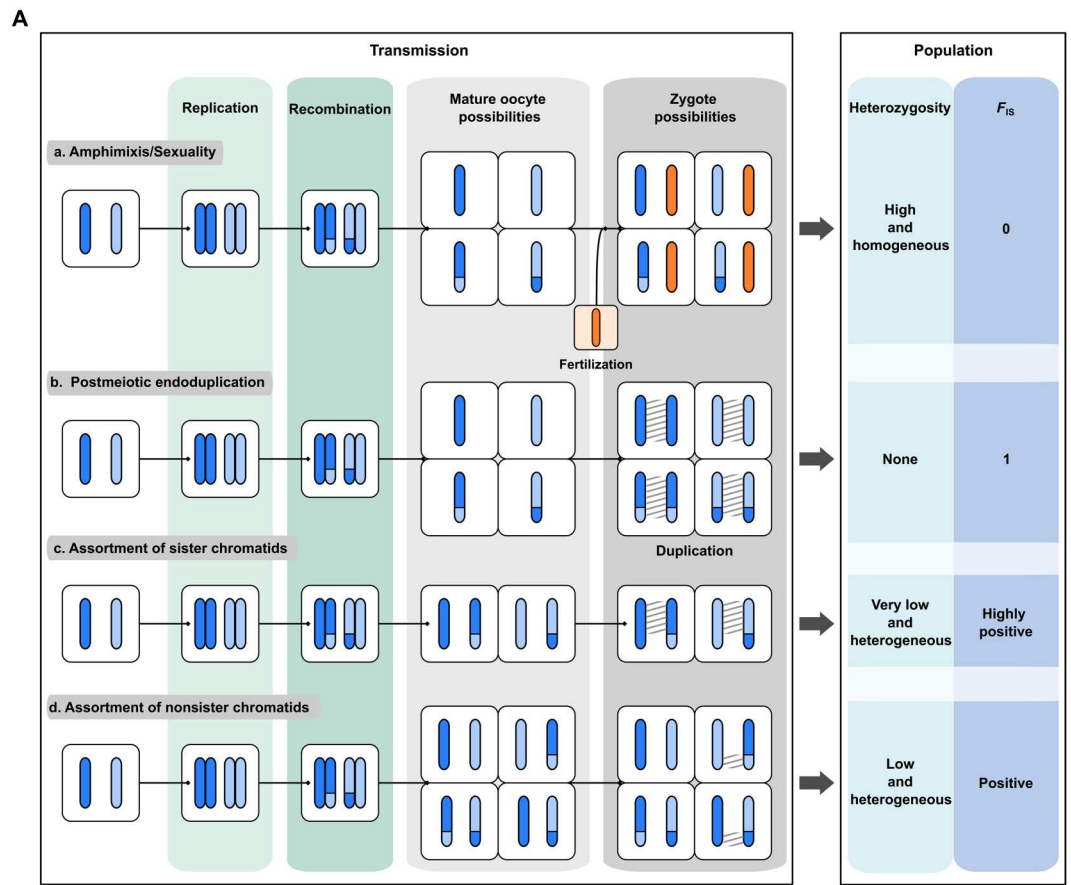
A

Transmission

Replication

Recombination

Mature oocyte possibilities

Zygote possibilities

a. Amphimixis/Sexuality

Fertilization

b. Postmeiotic endoduplication

c. Assortment of sister chromatids

Duplication

d. Assortment of nonsister chromatids

Population

Heterozygosity

$F_{IS}$

High and homogeneous

0

None

1

Very low and heterogeneous

Highly positive

Low and heterogeneous

Positive